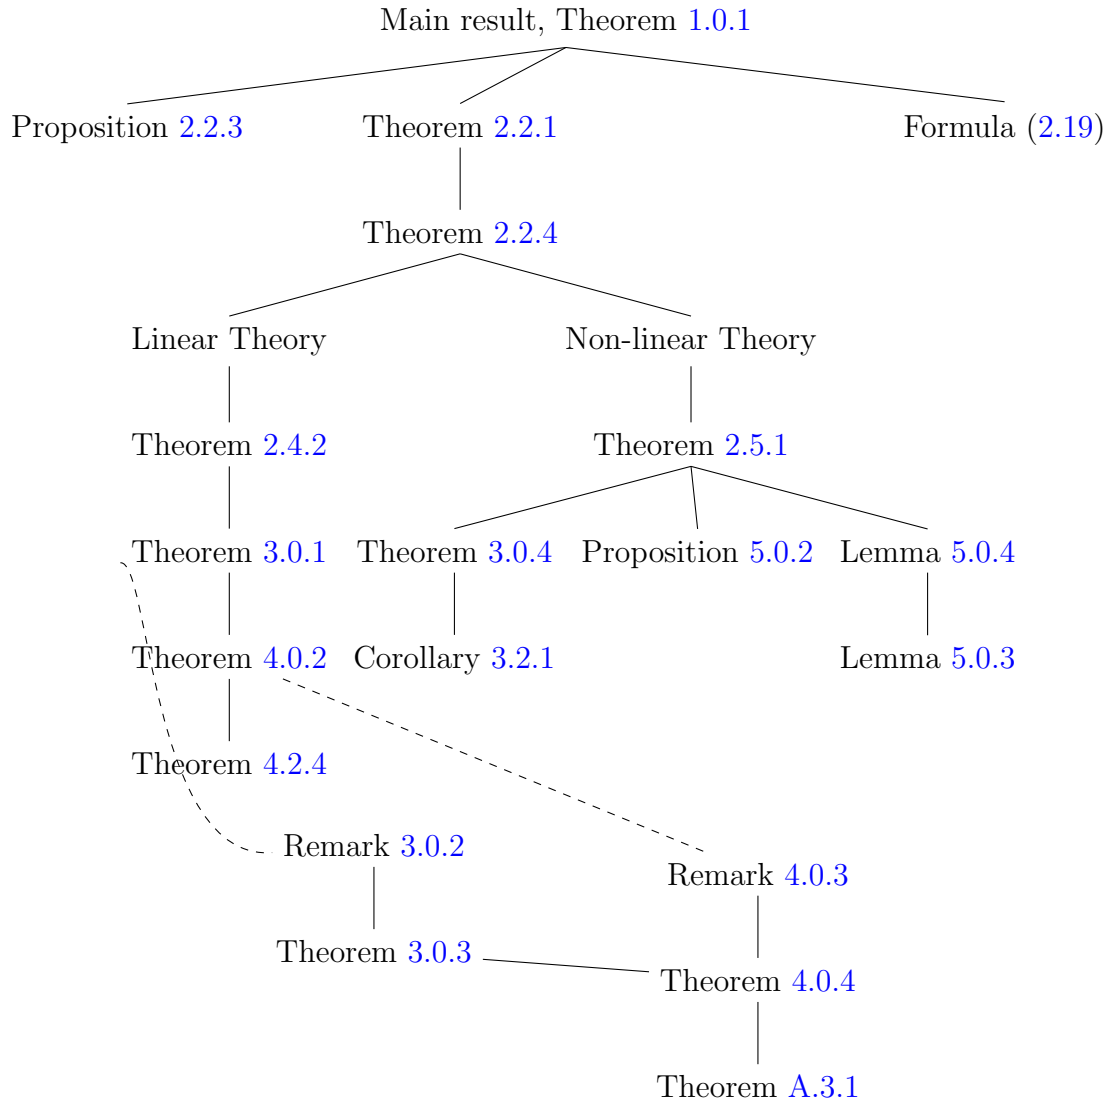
Main result, Theorem 1.0.1

Proposition 2.2.3

Theorem 2.2.1

Formula (2.19)

Theorem 2.2.4

Linear Theory

Non-linear Theory

Theorem 2.4.2

Theorem 2.5.1

Theorem 3.0.1

Theorem 3.0.4

Proposition 5.0.2

Lemma 5.0.4

Theorem 4.0.2

Corollary 3.2.1

Lemma 5.0.3

Theorem 4.2.4

Remark 3.0.2

Remark 4.0.3

Theorem 3.0.3

Theorem 4.0.4

Theorem A.3.1